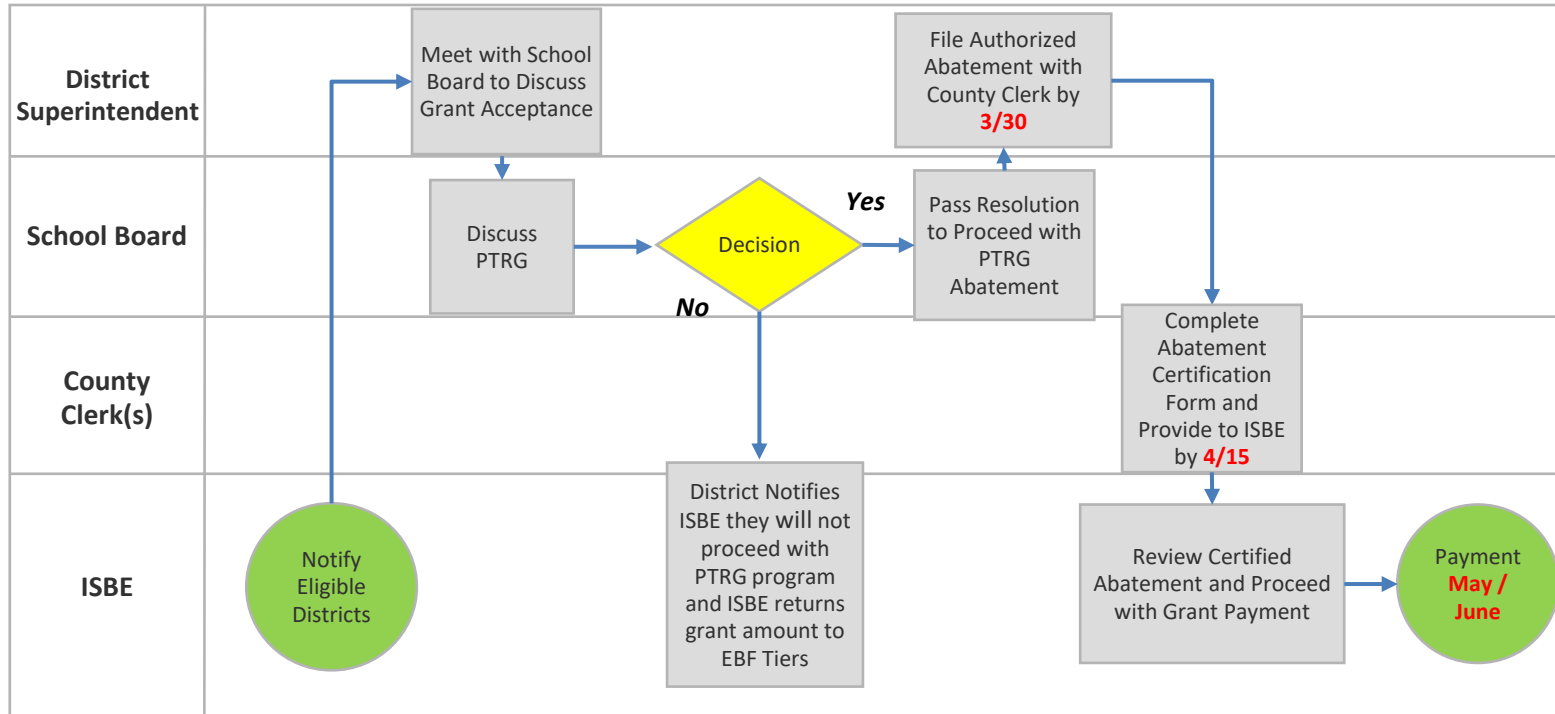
District Superintendent

School Board

County Clerk(s)

ISBE

Notify Eligible Districts

Meet with School Board to Discuss Grant Acceptance

Discuss PTRG

Decision

Yes

No

Pass Resolution to Proceed with PTRG Abatement

File Authorized Abatement with County Clerk by 3/30

Complete Abatement Certification Form and Provide to ISBE by 4/15

District Notifies ISBE they will not proceed with PTRG program and ISBE returns grant amount to EBF Tiers

Review Certified Abatement and Proceed with Grant Payment

Payment May / June